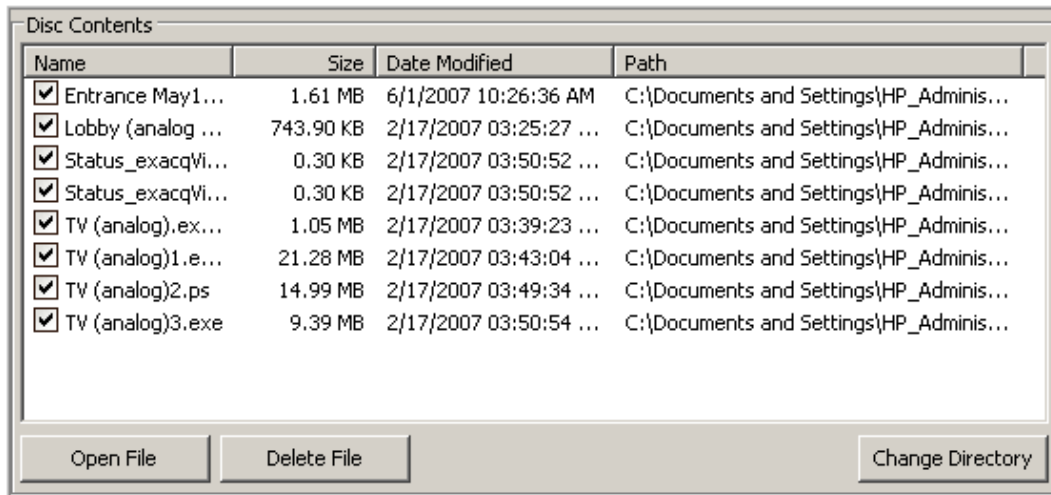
Disc Contents

| Name | Size | Date Modified | Path |
|---|---|---|---|
| Entrance May1... | 1.61 MB | 6/1/2007 10:26:36 AM | C:\Documents and Settings\HP_Adminis... |
| Lobby (analog ... | 743.90 KB | 2/17/2007 03:25:27 ... | C:\Documents and Settings\HP_Adminis... |
| Status_exacqVi... | 0.30 KB | 2/17/2007 03:50:52 ... | C:\Documents and Settings\HP_Adminis... |
| Status_exacqVi... | 0.30 KB | 2/17/2007 03:50:52 ... | C:\Documents and Settings\HP_Adminis... |
| TV (analog).ex... | 1.05 MB | 2/17/2007 03:39:23 ... | C:\Documents and Settings\HP_Adminis... |
| TV (analog)1.e... | 21.28 MB | 2/17/2007 03:43:04 ... | C:\Documents and Settings\HP_Adminis... |
| TV (analog)2.ps | 14.99 MB | 2/17/2007 03:49:34 ... | C:\Documents and Settings\HP_Adminis... |
| TV (analog)3.exe | 9.39 MB | 2/17/2007 03:50:54 ... | C:\Documents and Settings\HP_Adminis... |

Open File

Delete File

Change Directory